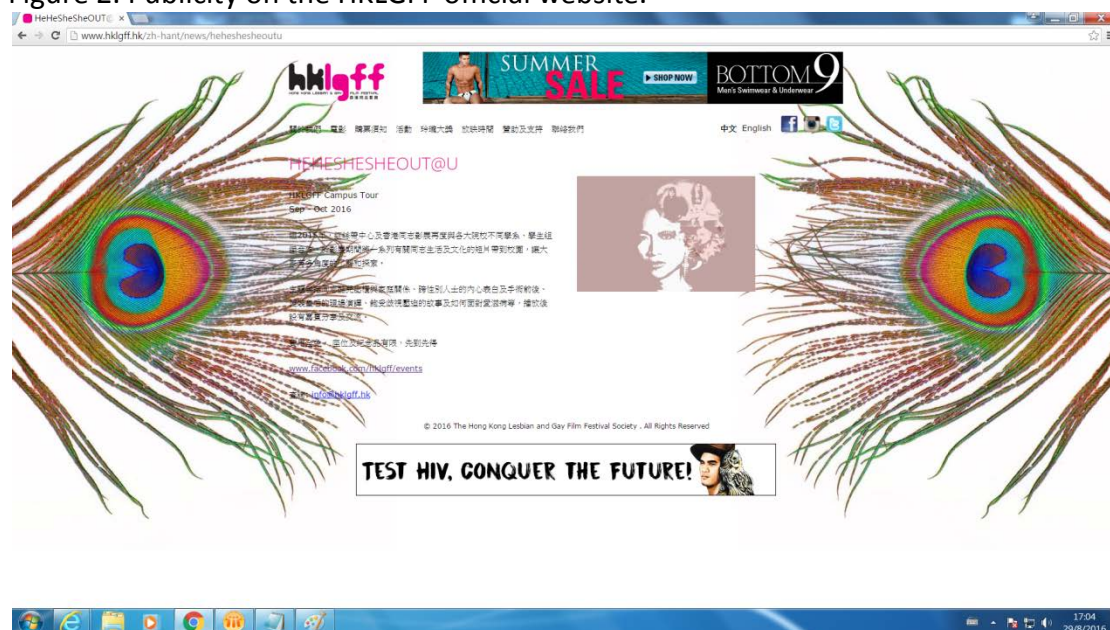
Figure 2: Publicity on the HKLGFF official website.

HeHeSheSheOUT@ ×

www.hklgff.hk/zh-hant/news/hehesheshe outu

hklgff
HONG KONG LESBIAN & GAY FILM FESTIVAL 香港同志影展

SUMMER SALE ▶ SHOP NOW BOTTOM9 Men's Swimwear & Underwear

關於我們 電影 購票須知 活動 特備大獎 放映時間 贊助及支持 聯絡我們

中文 English

HEHESHESHEOUT@U

HKLGFF Campus Tour
Sep – Oct 2016

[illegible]

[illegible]

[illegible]

www.facebook.com/hklgff/events

查詢：info@hklgff.hk

© 2016 The Hong Kong Lesbian and Gay Film Festival Society . All Rights Reserved

TEST HIV, CONQUER THE FUTURE!

17:04
29/8/2016